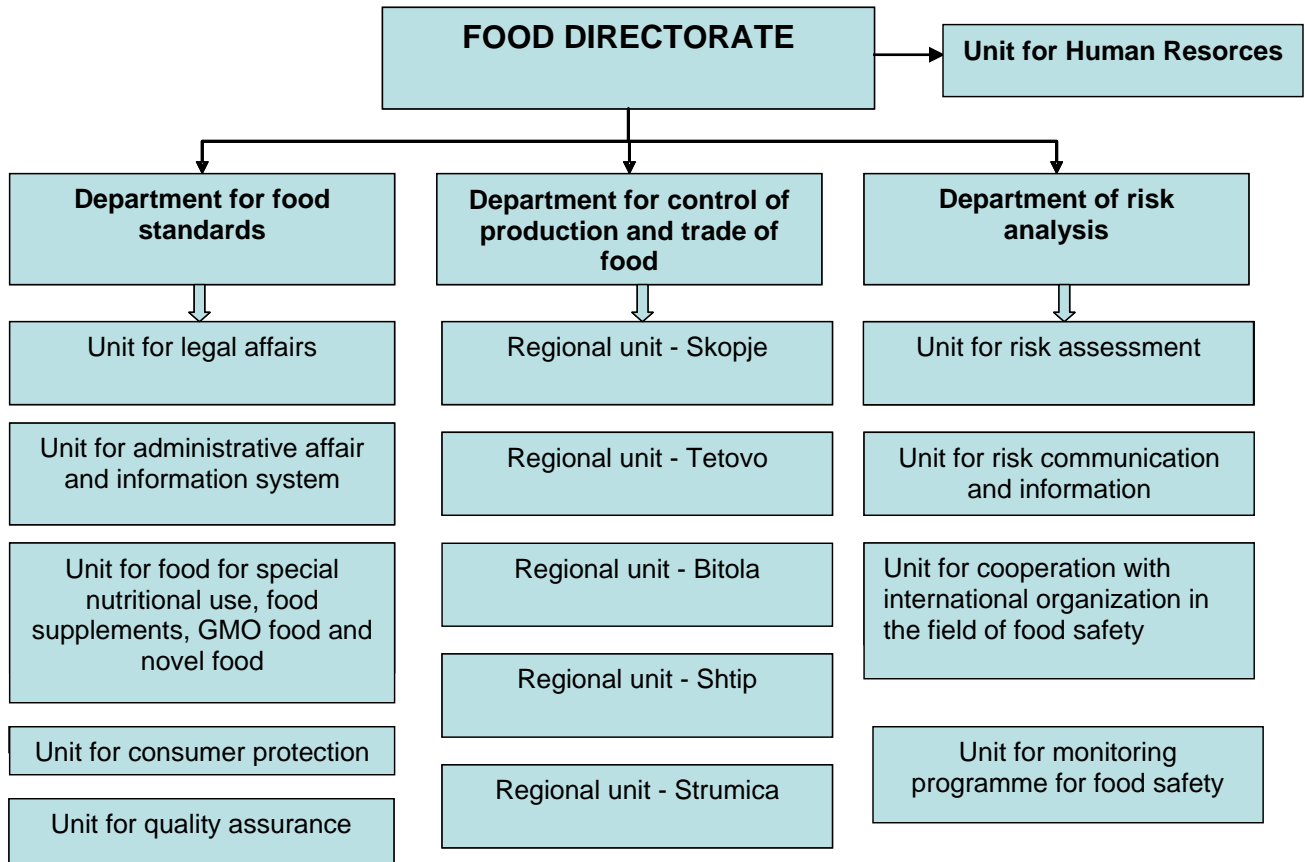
FOOD DIRECTORATE

Unit for Human Resorces

Department for food standards

Department for control of production and trade of food

Department of risk analysis

Unit for legal affairs

Unit for administrative affair and information system

Unit for food for special nutritional use, food supplements, GMO food and novel food

Unit for consumer protection

Unit for quality assurance

Regional unit - Skopje

Regional unit - Tetovo

Regional unit - Bitola

Regional unit - Shtip

Regional unit - Strumica

Unit for risk assessment

Unit for risk communication and information

Unit for cooperation with international organization in the field of food safety

Unit for monitoring programme for food safety